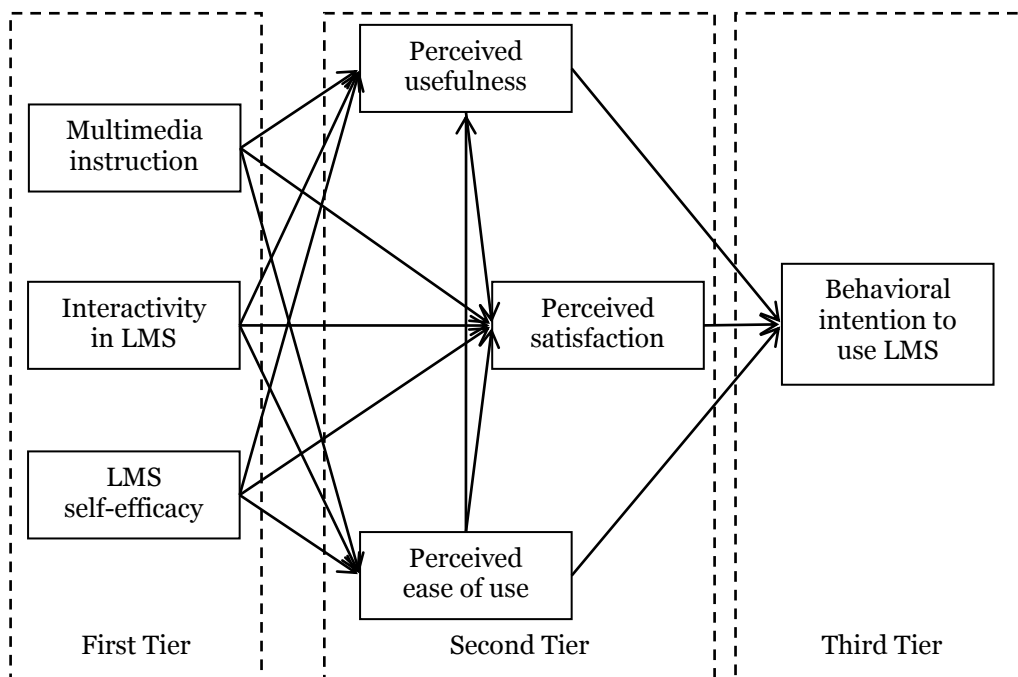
Multimedia instruction

Interactivity in LMS

LMS self-efficacy

First Tier

Perceived usefulness

Perceived satisfaction

Perceived ease of use

Second Tier

Behavioral intention to use LMS

Third Tier